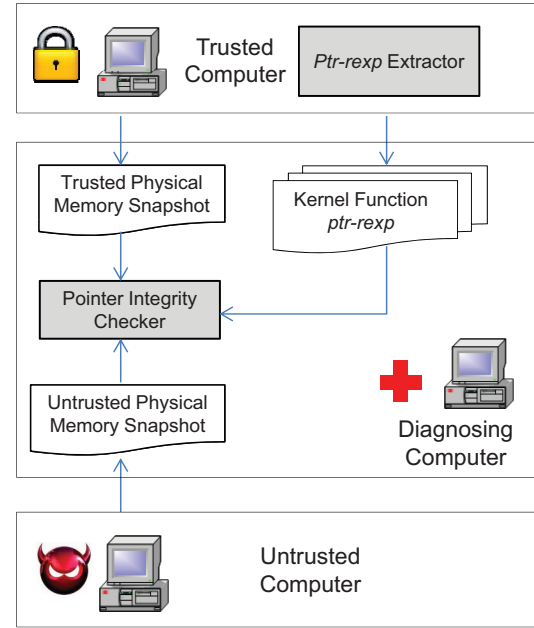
Trusted Computer

*Ptr-rexp* Extractor

Trusted Physical Memory Snapshot

Kernel Function *ptr-rexp*

Pointer Integrity Checker

Untrusted Physical Memory Snapshot

Diagnosing Computer

Untrusted Computer